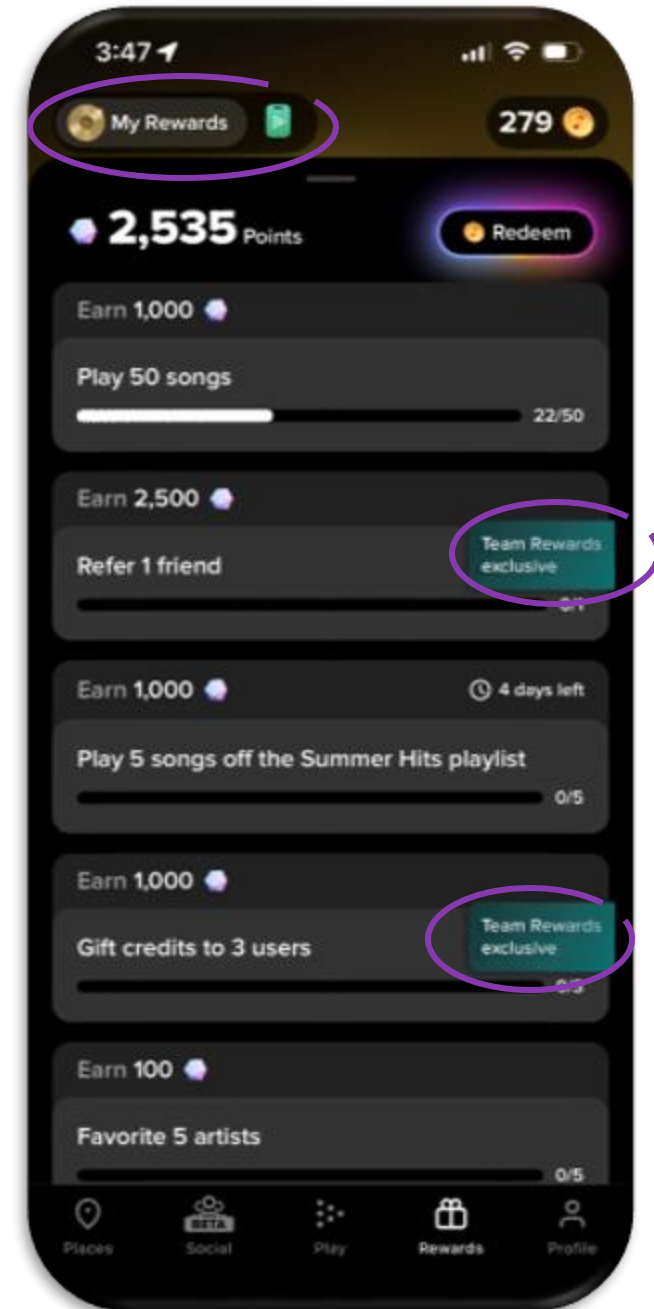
3:47

My Rewards

279

2,535 Points

Redeem

Earn 1,000

Play 50 songs

22/50

Earn 2,500

Refer 1 friend

Team Rewards exclusive

0/1

Earn 1,000

4 days left

Play 5 songs off the Summer Hits playlist

0/5

Earn 1,000

Gift credits to 3 users

Team Rewards exclusive

0/3

Earn 100

Favorite 5 artists

0/5

Places

BETA

Social

Play

Rewards

Profile